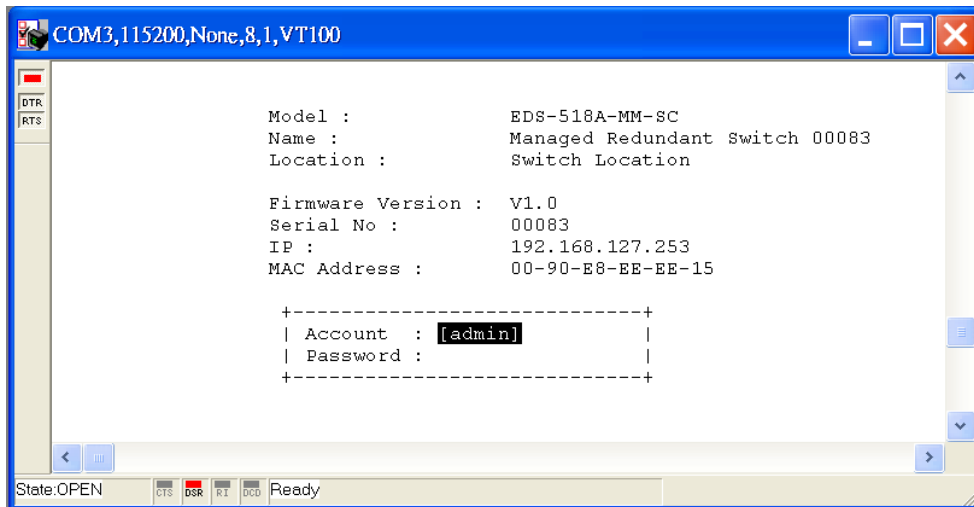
COM3,115200,None,8,1,VT100

DTR
RTS

Model : EDS-518A-MM-SC
Name : Managed Redundant Switch 00083
Location : Switch Location

Firmware Version : V1.0
Serial No : 00083
IP : 192.168.127.253
MAC Address : 00-90-E8-EE-EE-15

+-----------------------------+
| Account : [admin] |
| Password : |
+-----------------------------+

State:OPEN CTS DSR RI DCD Ready